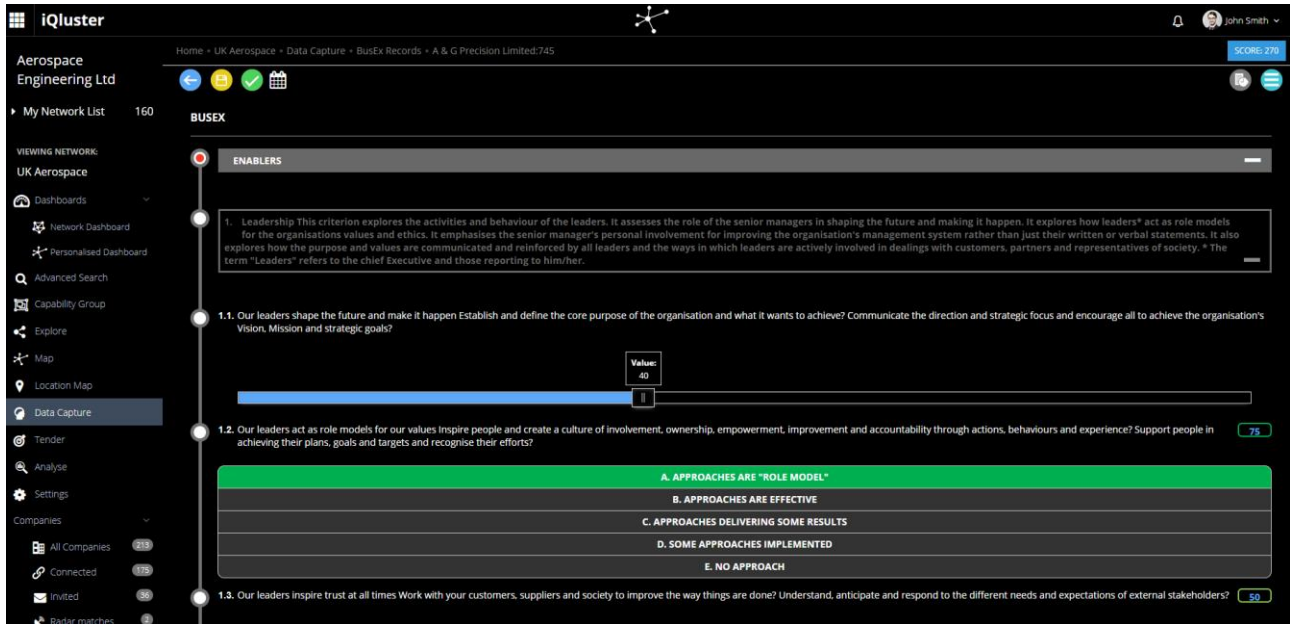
iQluster

John Smith

Aerospace Engineering Ltd

My Network List 160

VIEWING NETWORK:
UK Aerospace

Dashboards
Network Dashboard
Personalised Dashboard
Advanced Search
Capability Group
Explore
Map
Location Map
Data Capture
Tender
Analyse
Settings
Companies
All Companies 213
Connected 175
Invited 36
Radar matches 2

Home • UK Aerospace • Data Capture • BusEx Records • A & G Precision Limited:745

SCORE: 270

BUSEX

ENABLERS

1. Leadership This criterion explores the activities and behaviour of the leaders. It assesses the role of the senior managers in shaping the future and making it happen. It explores how leaders* act as role models for the organisations values and ethics. It emphasises the senior manager's personal involvement for improving the organisation's management system rather than just their written or verbal statements. It also explores how the purpose and values are communicated and reinforced by all leaders and the ways in which leaders are actively involved in dealings with customers, partners and representatives of society. * The term "Leaders" refers to the chief Executive and those reporting to him/her.

1.1. Our leaders shape the future and make it happen Establish and define the core purpose of the organisation and what it wants to achieve? Communicate the direction and strategic focus and encourage all to achieve the organisation's Vision, Mission and strategic goals?

Value:
40

1.2. Our leaders act as role models for our values Inspire people and create a culture of involvement, ownership, empowerment, improvement and accountability through actions, behaviours and experience? Support people in achieving their plans, goals and targets and recognise their efforts?

75

A. APPROACHES ARE "ROLE MODEL"
B. APPROACHES ARE EFFECTIVE
C. APPROACHES DELIVERING SOME RESULTS
D. SOME APPROACHES IMPLEMENTED
E. NO APPROACH

1.3. Our leaders inspire trust at all times Work with your customers, suppliers and society to improve the way things are done? Understand, anticipate and respond to the different needs and expectations of external stakeholders?

50